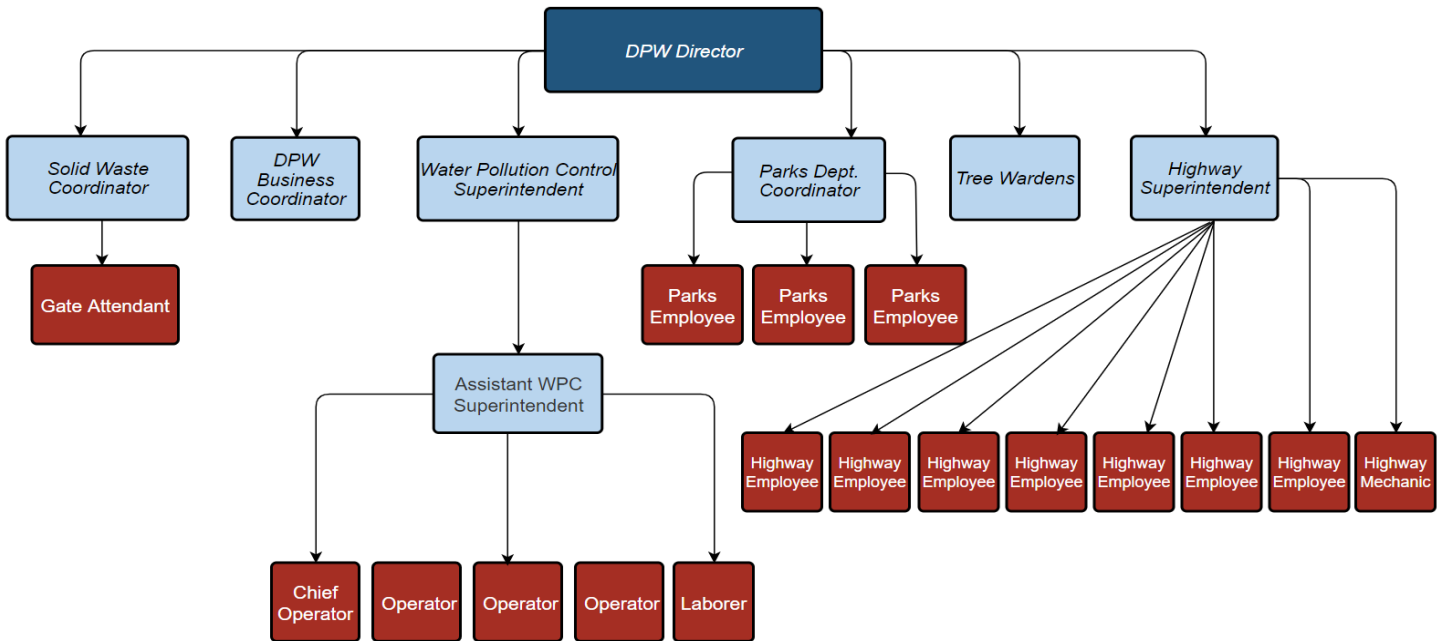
DPW Director

Solid Waste Coordinator

DPW Business Coordinator

Water Pollution Control Superintendent

Parks Dept. Coordinator

Tree Wardens

Highway Superintendent

Gate Attendant

Parks Employee

Parks Employee

Parks Employee

Assistant WPC Superintendent

Highway Employee

Highway Employee

Highway Employee

Highway Employee

Highway Employee

Highway Employee

Highway Employee

Highway Mechanic

Chief Operator

Operator

Operator

Operator

Laborer